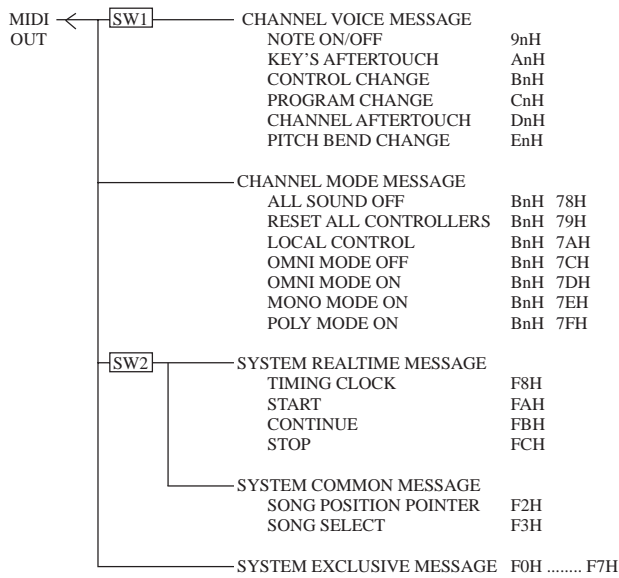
MIDI OUT

SW1

CHANNEL VOICE MESSAGE

| | |
|---|---|
| NOTE ON/OFF | 9nH |
| KEY'S AFTERTOUCH | AnH |
| CONTROL CHANGE | BnH |
| PROGRAM CHANGE | CnH |
| CHANNEL AFTERTOUCH | DnH |
| PITCH BEND CHANGE | EnH |

CHANNEL MODE MESSAGE

| | |
|---|---|
| ALL SOUND OFF | BnH 78H |
| RESET ALL CONTROLLERS | BnH 79H |
| LOCAL CONTROL | BnH 7AH |
| OMNI MODE OFF | BnH 7CH |
| OMNI MODE ON | BnH 7DH |
| MONO MODE ON | BnH 7EH |
| POLY MODE ON | BnH 7FH |

SW2

SYSTEM REALTIME MESSAGE

| | |
|---|---|
| TIMING CLOCK | F8H |
| START | FAH |
| CONTINUE | FBH |
| STOP | FCH |

SYSTEM COMMON MESSAGE

| | |
|---|---|
| SONG POSITION POINTER | F2H |
| SONG SELECT | F3H |

SYSTEM EXCLUSIVE MESSAGE F0H ........ F7H